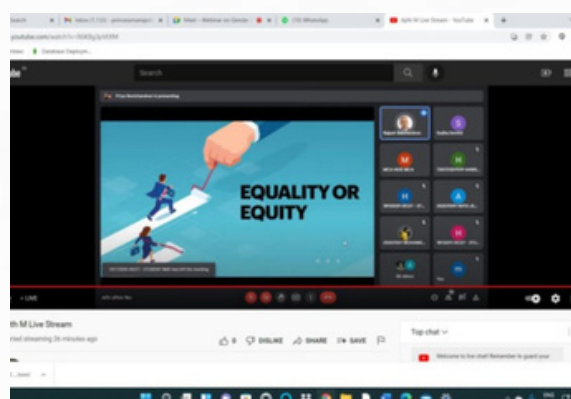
Search | Inbox (1,725) - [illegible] | Meet - Webinar on Gender | (10) WhatsApp | Aptti M Live Stream - YouTube

youtube.com/watch?v=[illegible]

Search

EQUALITY OR EQUITY

S
M
H
H
A
H
H

LIVE

th M Live Stream

ted streaming 26 minutes ago

0 DISLIKE SHARE SAVE

Top chat

Welcome to live chat! Remember to guard your